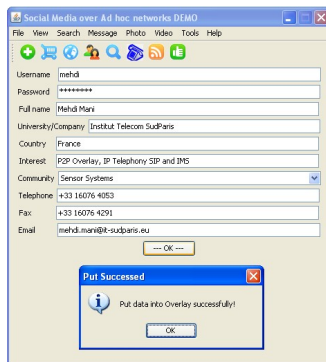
Social Media over Ad hoc networks DEMO

File View Search Message Photo Video Tools Help

Username mehdi

Password ********

Full name Mehdi Mani

University/Company Institut Telecom SudParis

Country France

Interest P2P Overlay, IP Telephony SIP and IMS

Community Sensor Systems

Telephone +33 16076 4053

Fax +33 16076 4291

Email mehdi.mani@it-sudparis.eu

--- OK ---

Put Successed

Put data into Overlay successfully!

OK